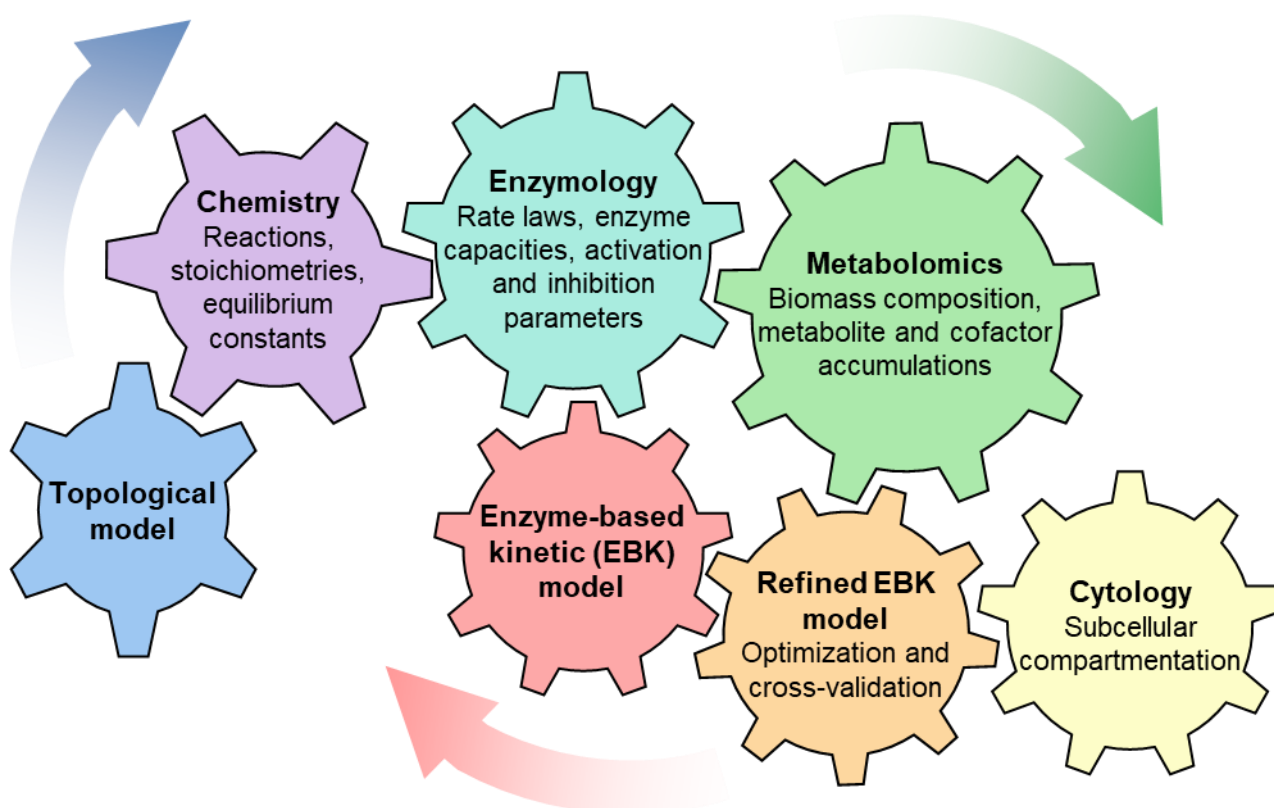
Chemistry
Reactions, stoichiometries, equilibrium constants

Enzymology
Rate laws, enzyme capacities, activation and inhibition parameters

Metabolomics
Biomass composition, metabolite and cofactor accumulations

Topological model

Enzyme-based kinetic (EBK) model

Refined EBK model
Optimization and cross-validation

Cytology
Subcellular compartmentation